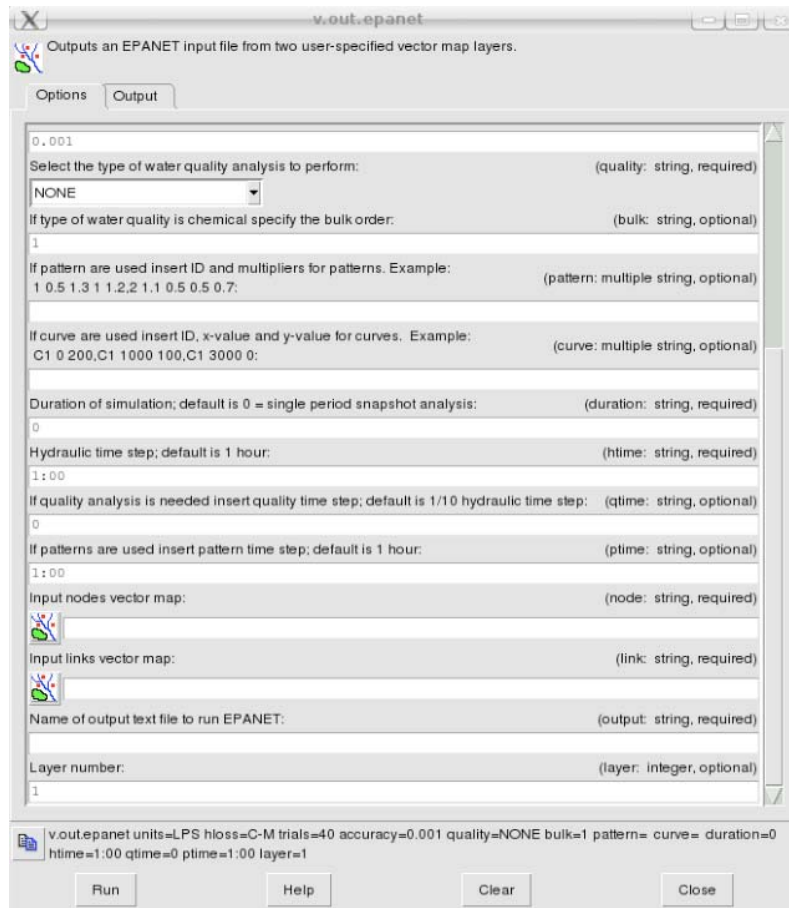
X v.out.epanet

Outputs an EPANET input file from two user-specified vector map layers.

Options | Output

0.001

Select the type of water quality analysis to perform: (quality: string, required)

NONE

If type of water quality is chemical specify the bulk order: (bulk: string, optional)

1

If pattern are used insert ID and multipliers for patterns. Example: 1 0.5 1.3 1 1.2,2 1.1 0.5 0.5 0.7: (pattern: multiple string, optional)

If curve are used insert ID, x-value and y-value for curves. Example: C1 0 200,C1 1000 100,C1 3000 0: (curve: multiple string, optional)

Duration of simulation; default is 0 = single period snapshot analysis: (duration: string, required)

0

Hydraulic time step; default is 1 hour: (htime: string, required)

1:00

If quality analysis is needed insert quality time step; default is 1/10 hydraulic time step: (qtime: string, optional)

0

If patterns are used insert pattern time step; default is 1 hour: (ptime: string, optional)

1:00

Input nodes vector map: (node: string, required)

Input links vector map: (link: string, required)

Name of output text file to run EPANET: (output: string, required)

Layer number: (layer: integer, optional)

1

v.out.epanet units=LPS hloss=C-M trials=40 accuracy=0.001 quality=NONE bulk=1 pattern= curve= duration=0 htime=1:00 qtime=0 ptime=1:00 layer=1

Run | Help | Clear | Close